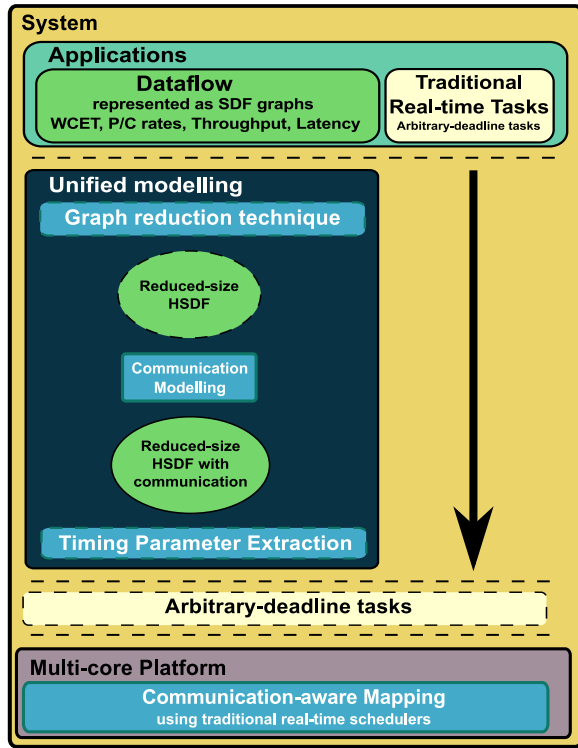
System

Applications

Dataflow
represented as SDF graphs
WCET, P/C rates, Throughput, Latency

Traditional
Real-time Tasks
Arbitrary-deadline tasks

Unified modelling

Graph reduction technique

Reduced-size HSDF

Communication Modelling

Reduced-size HSDF with communication

Timing Parameter Extraction

Arbitrary-deadline tasks

Multi-core Platform

Communication-aware Mapping
using traditional real-time schedulers